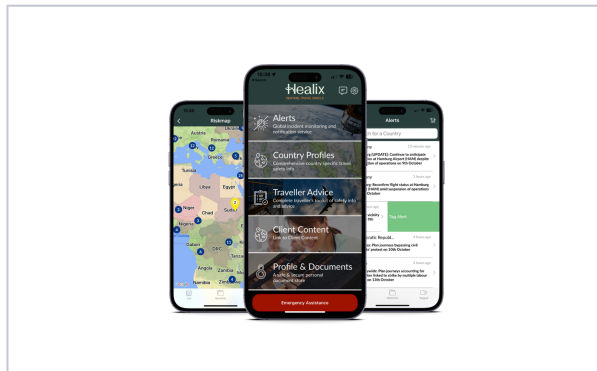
Riskmap

Austria
Italy
Greece
Tunisia
Libya
Egypt
Niger
Chad
Sudan
Gabon
Angola
Zambia
Namibia

Healix

Alerts
Global incident monitoring and notification service

Country Profiles
Comprehensive country specific travel safety info

Traveller Advice
Complete traveller's toolkit of safety info and advice

Client Content
Link to Client Content

Profile & Documents
A safe & secure personal document store

Emergency Assistance

Alerts

Search for a Country

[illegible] (UPDATE): Continue to anticipate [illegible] at Hamburg Airport (HAM) despite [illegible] of operations on 9th October

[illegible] Reconfirm flight status at Hamburg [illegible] amid suspension of operations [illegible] October

Tag Alert

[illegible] Plan journeys accounting for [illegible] strike by multiple labour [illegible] 15th October